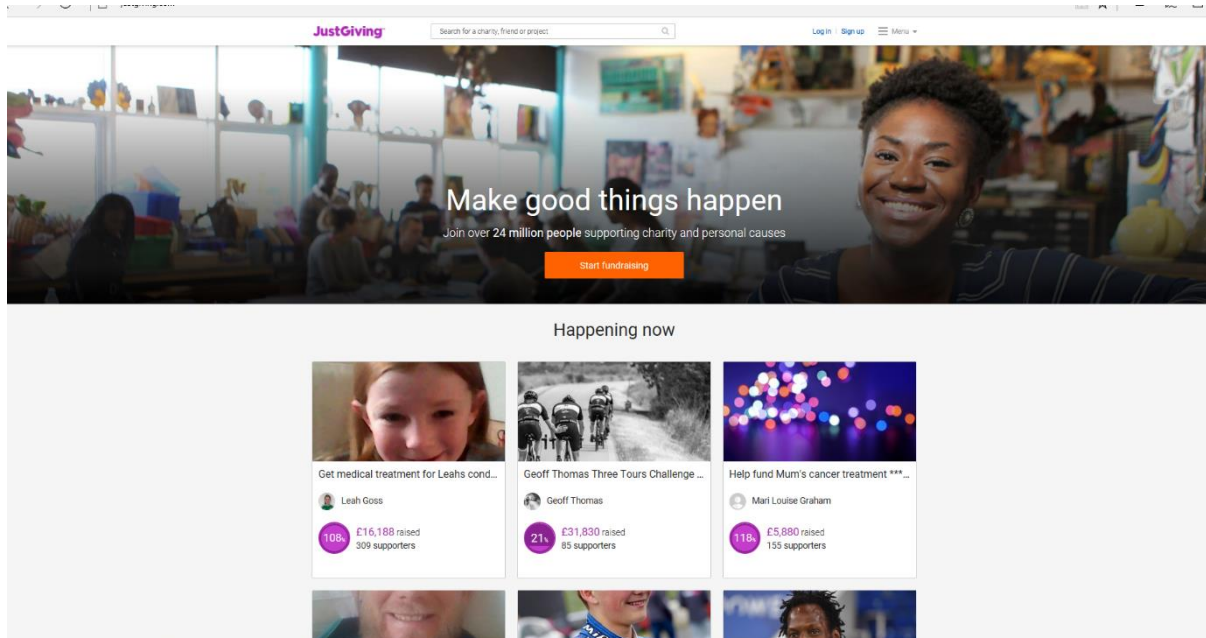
JustGiving

Search for a charity, friend or project

Log in | Sign up Menu

Make good things happen

Join over 24 million people supporting charity and personal causes

Start fundraising

Happening now

Get medical treatment for Leahs cond...

Leah Goss

108% £16,188 raised
309 supporters

Geoff Thomas Three Tours Challenge ...

Geoff Thomas

21% £31,830 raised
85 supporters

Help fund Mum's cancer treatment ***...

Mari Louise Graham

118% £5,880 raised
155 supporters